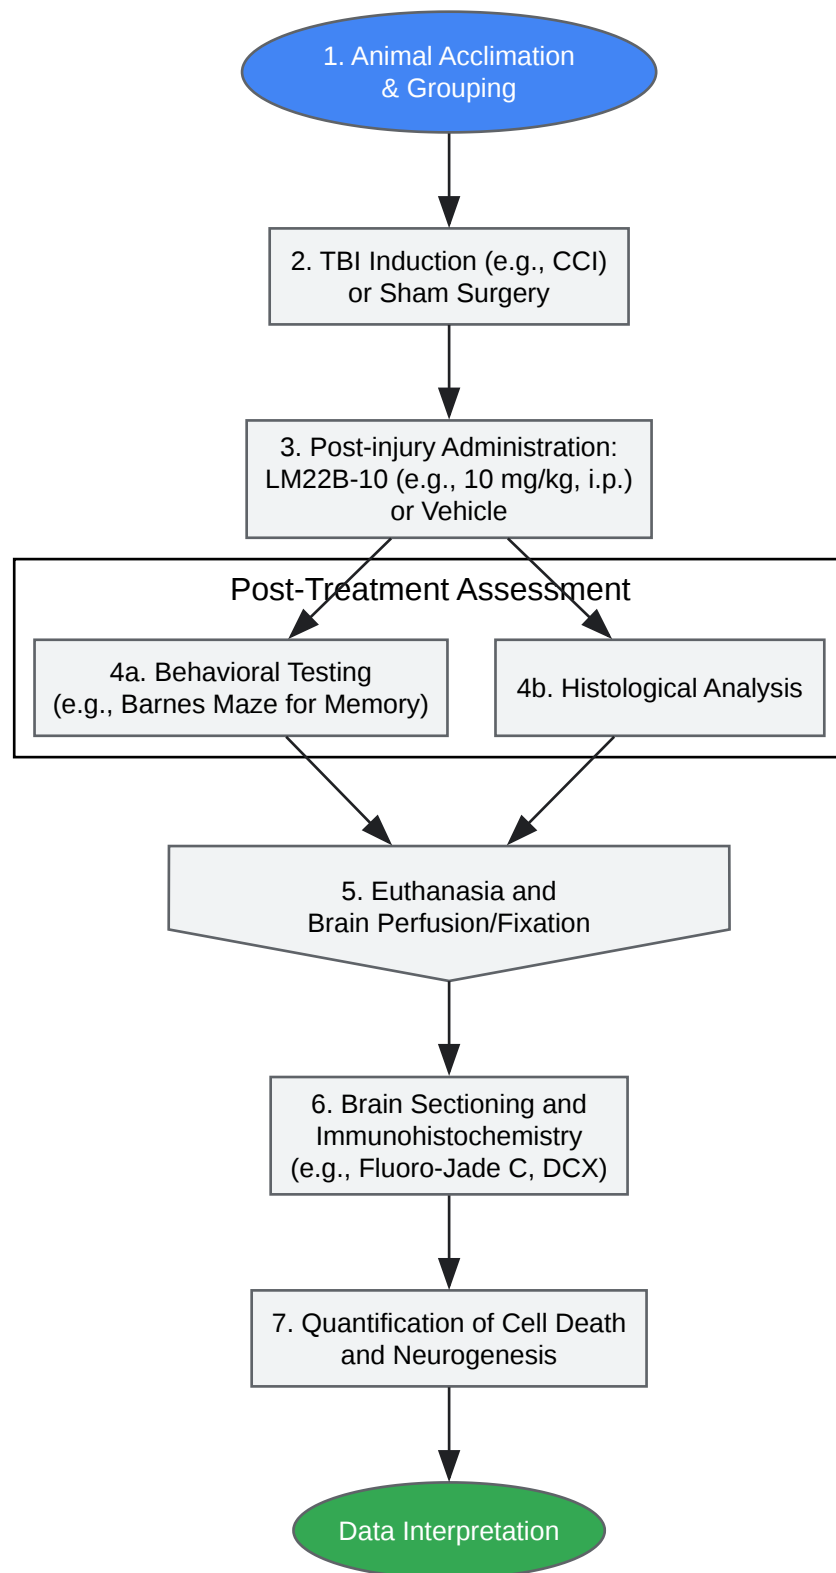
1. Animal Acclimation & Grouping

2. TBI Induction (e.g., CCI) or Sham Surgery

3. Post-injury Administration: LM22B-10 (e.g., 10 mg/kg, i.p.) or Vehicle

Post-Treatment Assessment

4a. Behavioral Testing (e.g., Barnes Maze for Memory)

4b. Histological Analysis

5. Euthanasia and Brain Perfusion/Fixation

6. Brain Sectioning and Immunohistochemistry (e.g., Fluoro-Jade C, DCX)

7. Quantification of Cell Death and Neurogenesis

Data Interpretation